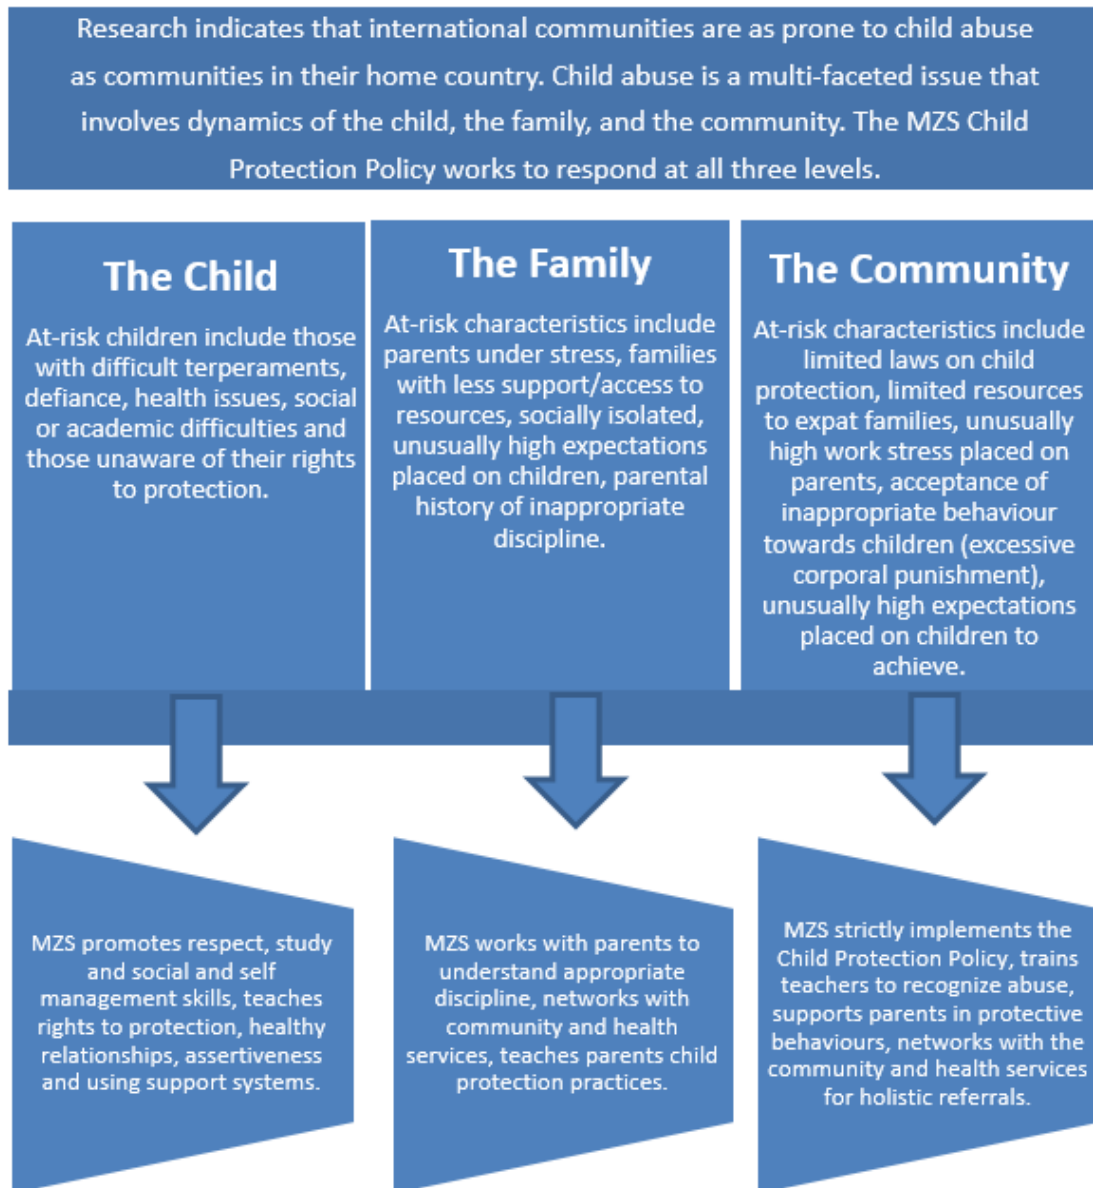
Research indicates that international communities are as prone to child abuse as communities in their home country. Child abuse is a multi-faceted issue that involves dynamics of the child, the family, and the community. The MZS Child Protection Policy works to respond at all three levels.

The Child

At-risk children include those with difficult terperaments, defiance, health issues, social or academic difficulties and those unaware of their rights to protection.

The Family

At-risk characteristics include parents under stress, families with less support/access to resources, socially isolated, unusually high expectations placed on children, parental history of inappropriate discipline.

The Community

At-risk characteristics include limited laws on child protection, limited resources to expat families, unusually high work stress placed on parents, acceptance of inappropriate behaviour towards children (excessive corporal punishment), unusually high expectations placed on children to achieve.

MZS promotes respect, study and social and self management skills, teaches rights to protection, healthy relationships, assertiveness and using support systems.

MZS works with parents to understand appropriate discipline, networks with community and health services, teaches parents child protection practices.

MZS strictly implements the Child Protection Policy, trains teachers to recognize abuse, supports parents in protective behaviours, networks with the community and health services for holistic referrals.